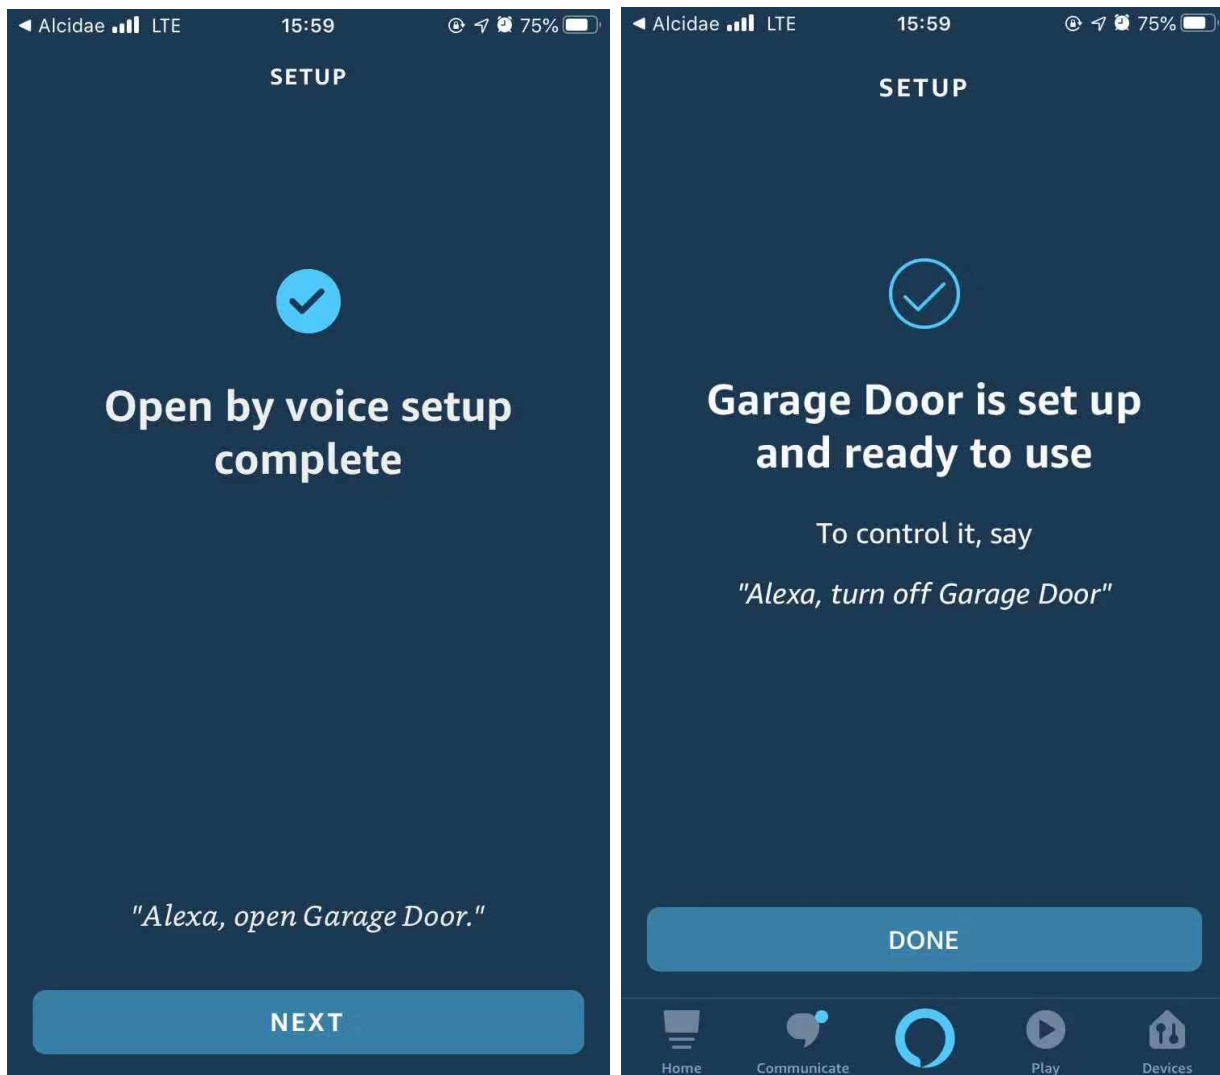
◀ Alcidae LTE 15:59 75%

SETUP

Open by voice setup complete

"Alexa, open Garage Door."

NEXT

◀ Alcidae LTE 15:59 75%

SETUP

Garage Door is set up and ready to use

To control it, say

"Alexa, turn off Garage Door"

DONE

Home Communicate Play Devices